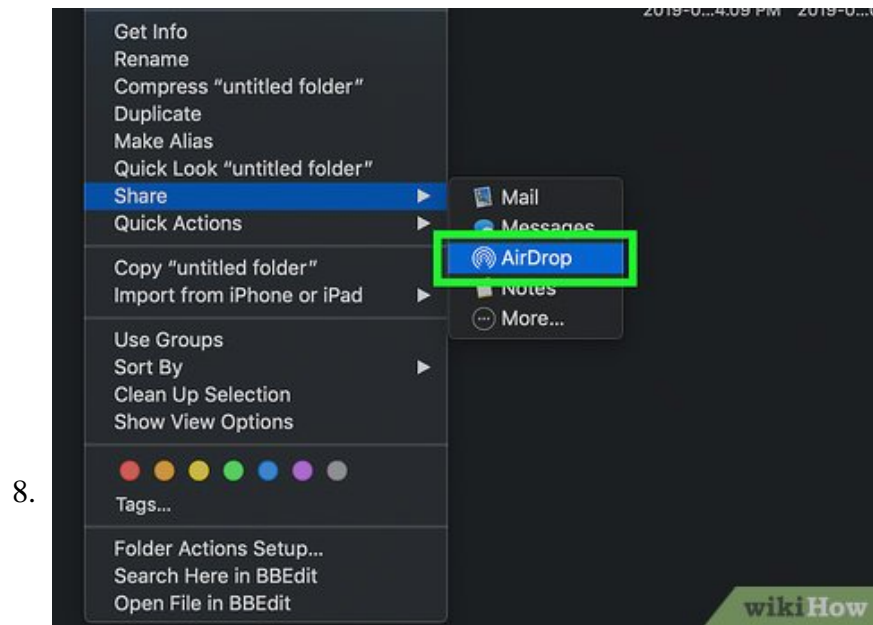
8.

2019-0...4:09 PM 2019-0...

Get Info
Rename
Compress "untitled folder"
Duplicate
Make Alias
Quick Look "untitled folder"
Share
Quick Actions

Copy "untitled folder"
Import from iPhone or iPad

Use Groups
Sort By
Clean Up Selection
Show View Options

Tags...

Folder Actions Setup...
Search Here in BBEdit
Open File in BBEdit

Mail
Messages
AirDrop
Notes
More...

wikiHow